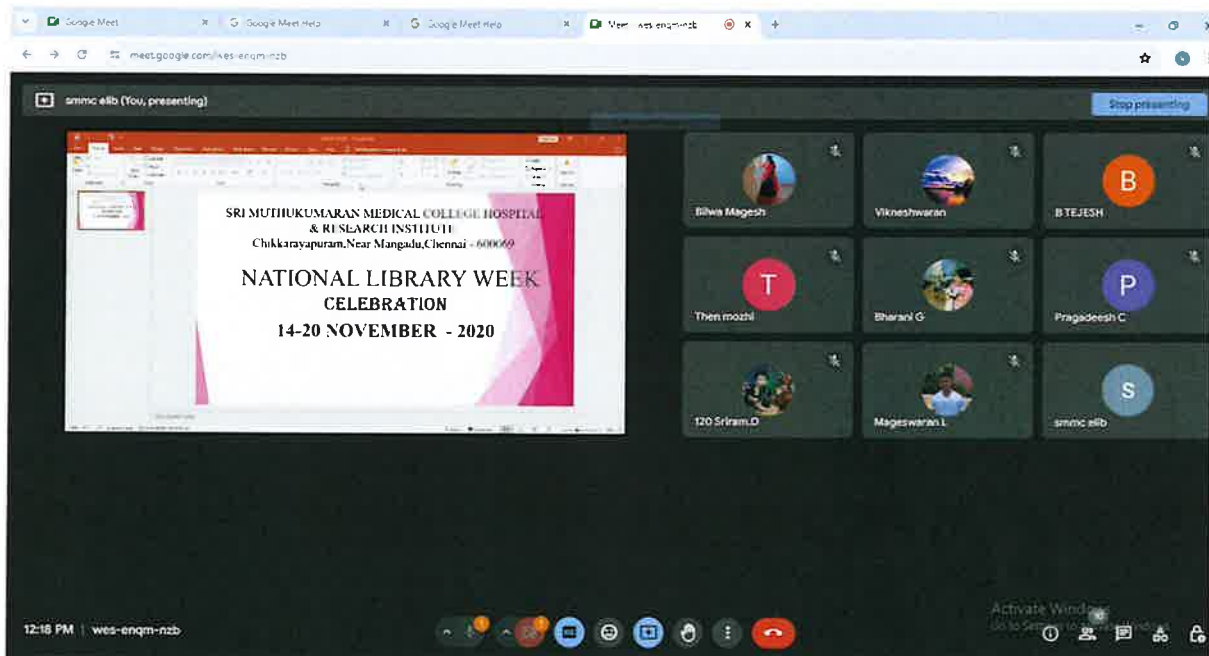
Google Meet
Google Meet Help
Google Meet Help
Meet - wes-enqm-nzb

meet.google.com/wes-enqm-nzb

smmc elib (You, presenting)

Stop presenting

SRI MUTHUKUMARAN MEDICAL COLLEGE HOSPITAL & RESEARCH INSTITUTE
Chikkarayapuram,Near Mangadu,Chennai - 600069

NATIONAL LIBRARY WEEK
CELEBRATION
14-20 NOVEMBER - 2020

Billwa Magesh
Vikneshwaran
B
B TEJESH
T
Then mozhi
Bharani G
P
Pragadeesh C
120 Sriram.D
Mageswaran L
S
smmc elib

12:18 PM | wes-enqm-nzb

Activate Windows
Go to Settings to activate Windows.